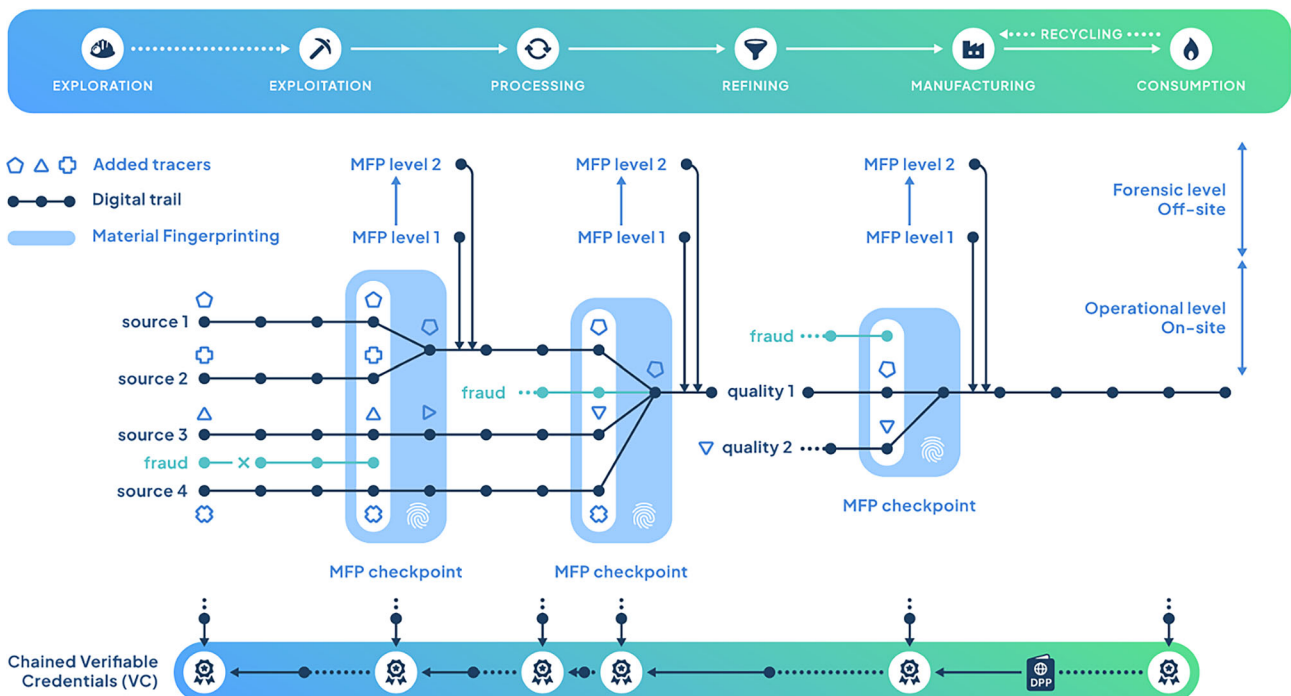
EXPLORATION
EXPLOITATION
PROCESSING
REFINING
MANUFACTURING
RECYCLING
CONSUMPTION

Added tracers
Digital trail
Material Fingerprinting

MFP level 2
MFP level 1
MFP level 2
MFP level 1
MFP level 2
MFP level 1

Forensic level
Off-site

Operational level
On-site

source 1
source 2
source 3
fraud
source 4

fraud
fraud
quality 1
quality 2

MFP checkpoint
MFP checkpoint
MFP checkpoint

Chained Verifiable Credentials (VC)

DPP